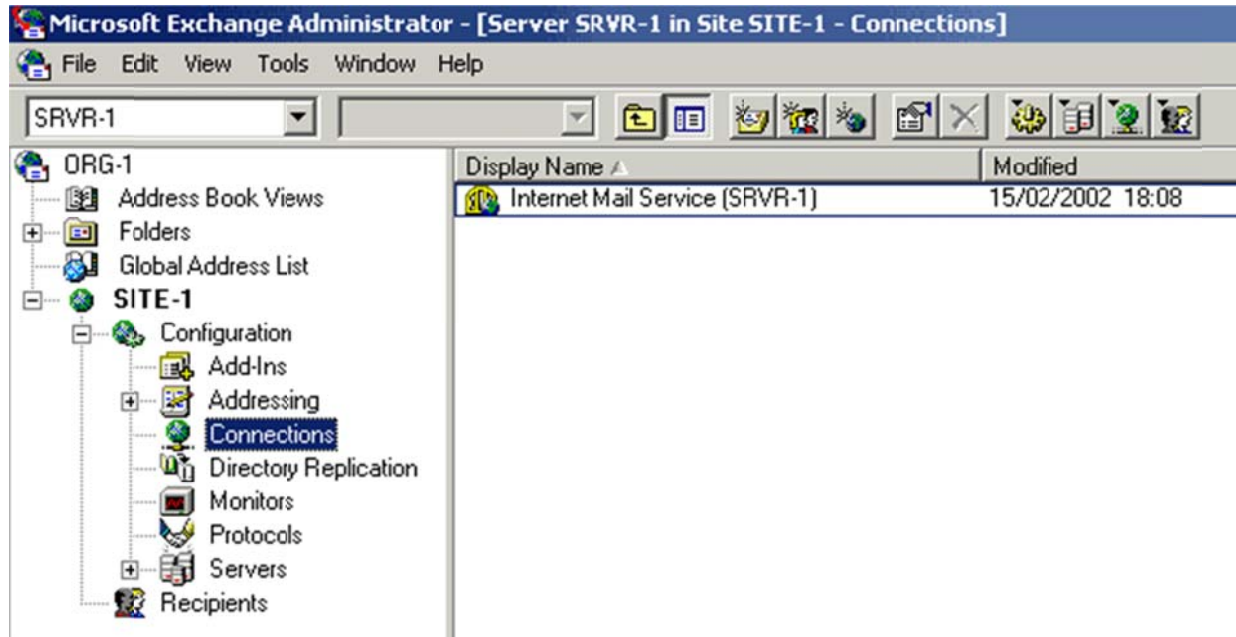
Microsoft Exchange Administrator - [Server SRVR-1 in Site SITE-1 - Connections]

File Edit View Tools Window Help

SRVR-1

ORG-1
Address Book Views
Folders
Global Address List
SITE-1
Configuration
Add-Ins
Addressing
Connections
Directory Replication
Monitors
Protocols
Servers
Recipients

| Display Name | Modified |
|---|---|
| Internet Mail Service (SRVR-1) | 15/02/2002 18:08 |